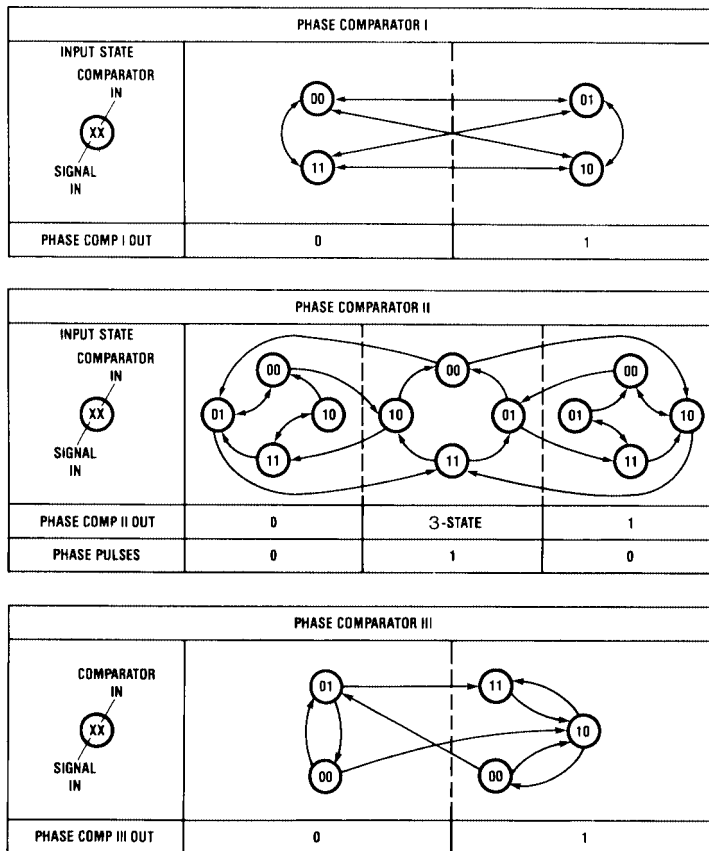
PHASE COMPARATOR I

INPUT STATE

COMPARATOR IN

XX

SIGNAL IN

00 01 11 10

| PHASE COMP I OUT | 0 | 1 |
|---|---|---|

PHASE COMPARATOR II

INPUT STATE

COMPARATOR IN

XX

SIGNAL IN

00 01 10 11 10 00 01 11 00 01 10 11

| PHASE COMP II OUT | 0 | 3-STATE | 1 |
|---|---|---|---|
| PHASE PULSES | 0 | 1 | 0 |

PHASE COMPARATOR III

COMPARATOR IN

XX

SIGNAL IN

01 00 11 10 00

| PHASE COMP III OUT | 0 | 1 |
|---|---|---|